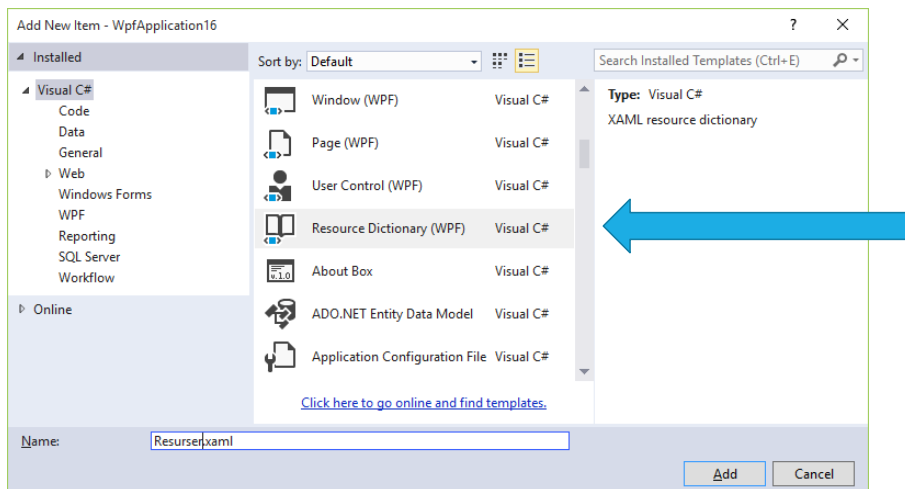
Add New Item - WpfApplication16

?

Installed

Visual C#
Code
Data
General
Web
Windows Forms
WPF
Reporting
SQL Server
Workflow

Online

Sort by: Default

Window (WPF) Visual C#
Page (WPF) Visual C#
User Control (WPF) Visual C#
Resource Dictionary (WPF) Visual C#
About Box Visual C#
ADO.NET Entity Data Model Visual C#
Application Configuration File Visual C#

Click here to go online and find templates.

Search Installed Templates (Ctrl+E)

Type: Visual C#
XAML resource dictionary

Name: Resurser.xaml

Add Cancel